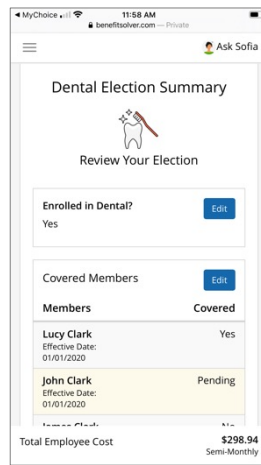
◀ MyChoice 11:58 AM
benefitsolver.com — Private

Ask Sofia

Dental Election Summary

Review Your Election

Enrolled in Dental?
Yes
Edit

Covered Members
Edit

| Members | Covered |
|---|---|
| Lucy Clark
Effective Date:
01/01/2020 | Yes |
| John Clark
Effective Date:
01/01/2020 | Pending |
| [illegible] | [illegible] |

Total Employee Cost
$298.94
Semi-Monthly